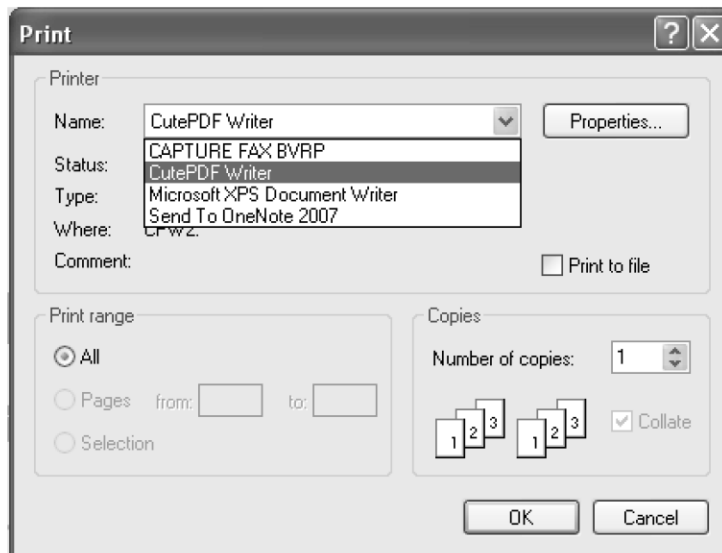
Print

?

X

Printer

Name: CutePDF Writer

Properties...

Status:

Type:

Where: CPW2:

Comment:

CAPTURE FAX BVRP
CutePDF Writer
Microsoft XPS Document Writer
Send To OneNote 2007

Print to file

Print range

All

Pages from: to:

Selection

Copies

Number of copies: 1

1 2 3 1 2 3

Collate

OK

Cancel